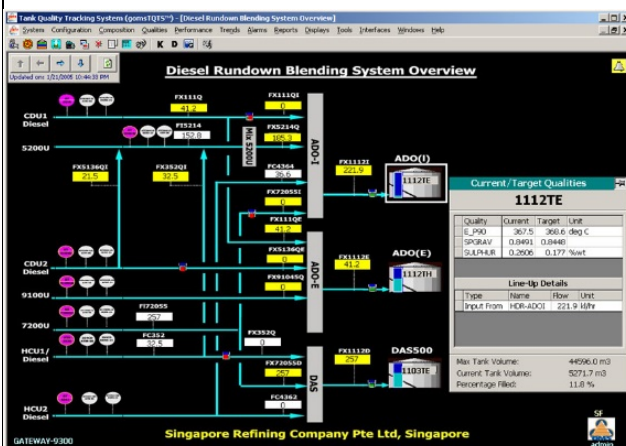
Tank Quality Tracking System (gomsTQTS™) - [Diesel Rundown Blending System Overview]

System Configuration Composition Qualities Performance Trends Alarms Reports Displays Tools Interfaces Windows Help

K D

Updated on: 1/31/2005 10:44:33 PM

Diesel Rundown Blending System Overview

CDU1 Diesel

5200U

FX111Q
41.2

FI5214
152.8

Mix 5200U

FX111QI
0

FX5214Q
105.3

ADO-I

FC4364
35.6

FX5136QI
21.5

FX352QI
32.5

FX7205SI
0

FX111QE
41.2

FX5136QE
0

FX111QI
221.9

ADO(I)

1112TE

Current/Target Qualities

1112TE

| Quality | Current | Target | Unit |
|---|---|---|---|
| E_P90 | 367.5 | 368.6 | deg C |
| SPGRAV | 0.8491 | 0.8448 | |
| SULPHUR | 0.2606 | 0.177 | %wt |

Line-Up Details

| Type | Name | Flow | Unit |
|---|---|---|---|
| Input From | HDR-ADOI | 221.9 | kl/hr |

CDU2 Diesel

9100U

7200U

HCU1/ Diesel

HCU2 Diesel

ADO-E

FX9104SQ
0

FX111QE
41.2

ADO(E)

1112TH

FI7205S
257

FC352
32.5

FX352Q
0

FX7205SD
257

FX1112D
257

DAS

DAS500

1103TE

FC4362
0

Max Tank Volume: 44596.0 m3

Current Tank Volume: 5271.7 m3

Percentage Filled: 11.8 %

Singapore Refining Company Pte Ltd, Singapore

GATEWAY-9300

SF

admin